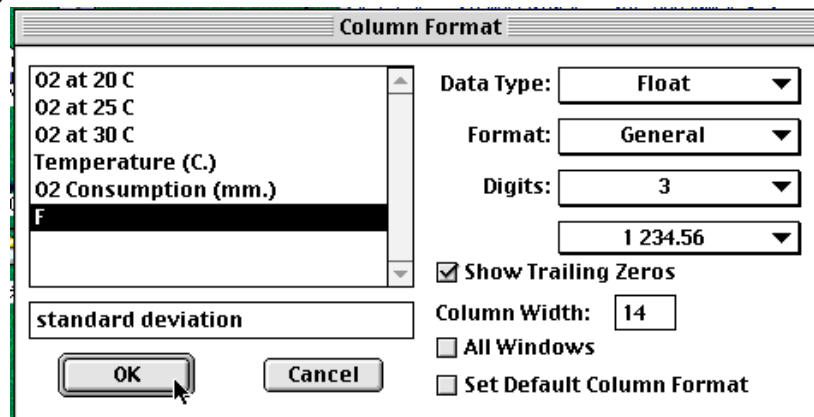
Column Format

O2 at 20 C
O2 at 25 C
O2 at 30 C
Temperature (C.)
O2 Consumption (mm.)
F

standard deviation

OK

Cancel

Data Type: Float

Format: General

Digits: 3

1 234.56

☑ Show Trailing Zeros

Column Width: 14

☐ All Windows

☐ Set Default Column Format